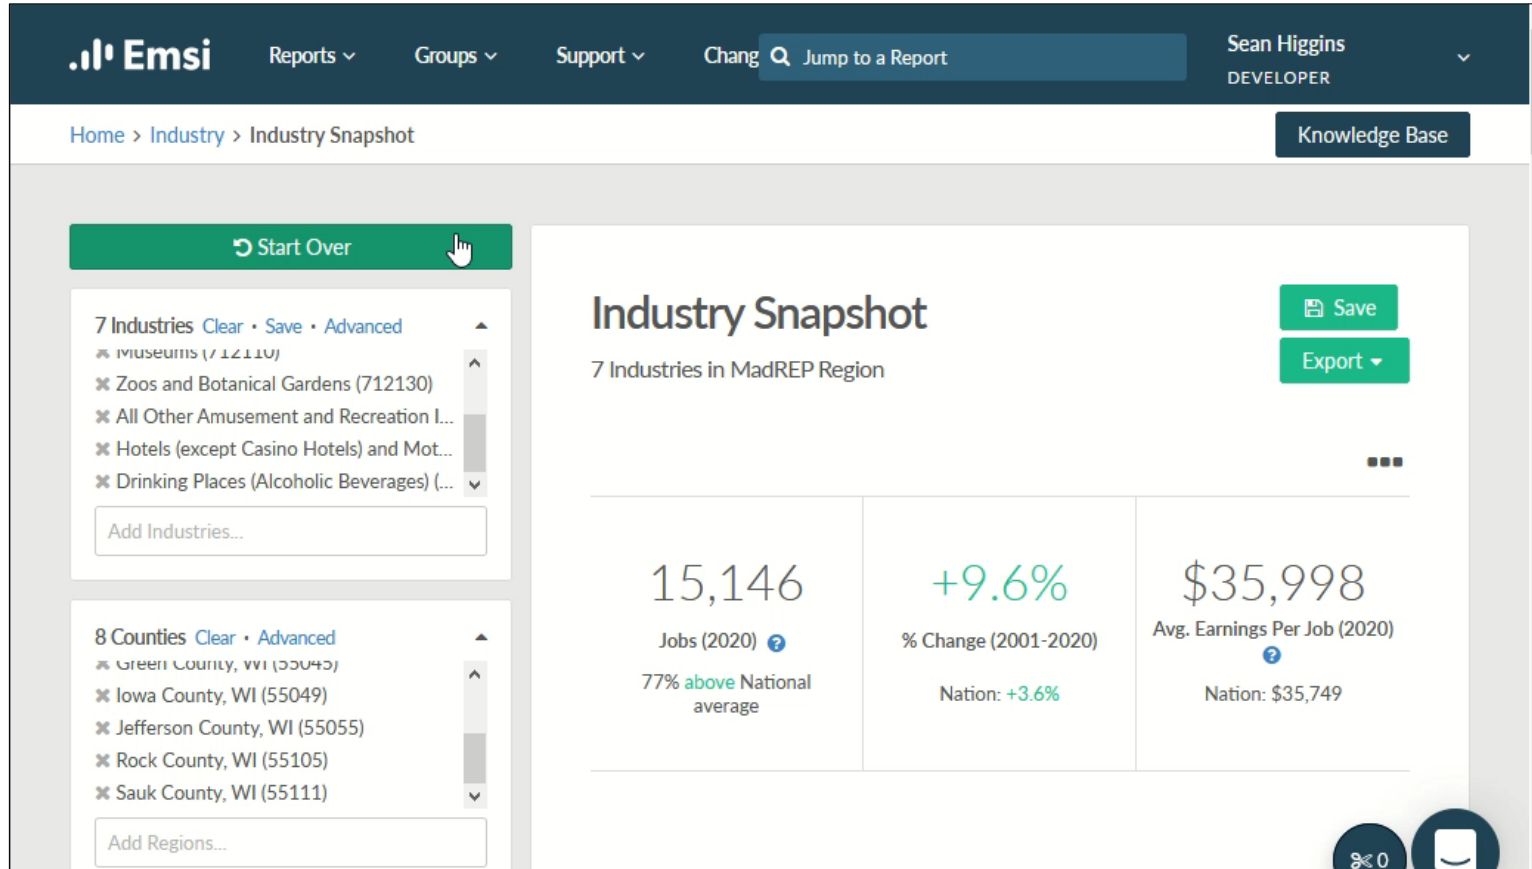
Emsi Reports Groups Support Chang Jump to a Report Sean Higgins DEVELOPER

Home > Industry > Industry Snapshot

Knowledge Base

Start Over

7 Industries Clear • Save • Advanced

Museums (712110)
Zoos and Botanical Gardens (712130)
All Other Amusement and Recreation I...
Hotels (except Casino Hotels) and Mot...
Drinking Places (Alcoholic Beverages) (...

Add Industries...

8 Counties Clear • Advanced

Green County, WI (55045)
Iowa County, WI (55049)
Jefferson County, WI (55055)
Rock County, WI (55105)
Sauk County, WI (55111)

Add Regions...

Industry Snapshot

7 Industries in MadREP Region

Save

Export

15,146
Jobs (2020)
77% above National average

+9.6%
% Change (2001-2020)
Nation: +3.6%

$35,998
Avg. Earnings Per Job (2020)
Nation: $35,749

0